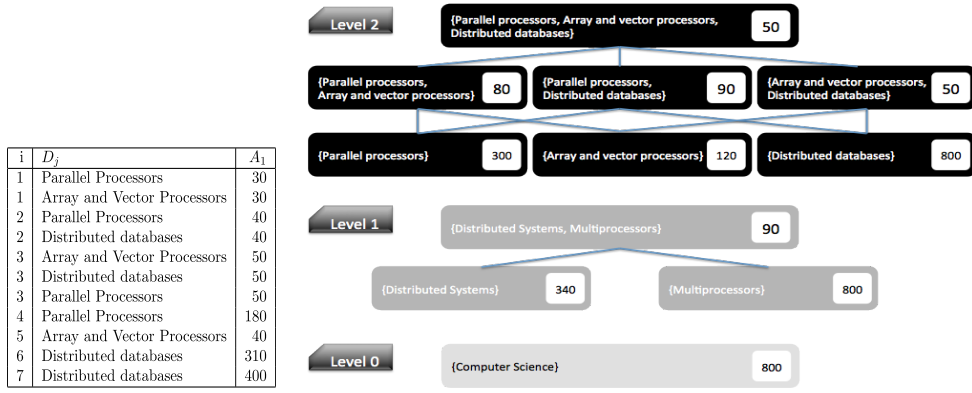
| i | $D_j$ | $A_1$ |
|---|---|---|
| 1 | Parallel Processors | 30 |
| 1 | Array and Vector Processors | 30 |
| 2 | Parallel Processors | 40 |
| 2 | Distributed databases | 40 |
| 3 | Array and Vector Processors | 50 |
| 3 | Distributed databases | 50 |
| 3 | Parallel Processors | 50 |
| 4 | Parallel Processors | 180 |
| 5 | Array and Vector Processors | 40 |
| 6 | Distributed databases | 310 |
| 7 | Distributed databases | 400 |

Level 2

{Parallel processors, Array and vector processors, Distributed databases} 50

{Parallel processors, Array and vector processors} 80

{Parallel processors, Distributed databases} 90

{Array and vector processors, Distributed databases} 50

{Parallel processors} 300

{Array and vector processors} 120

{Distributed databases} 800

Level 1

{Distributed Systems, Multiprocessors} 90

{Distributed Systems} 340

{Multiprocessors} 800

Level 0

{Computer Science} 800